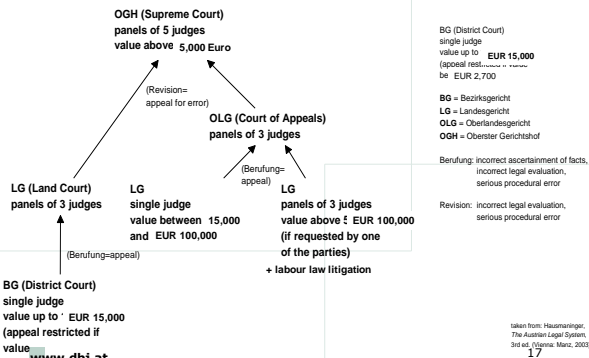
OGH (Supreme Court)
panels of 5 judges
value above 5,000 Euro

(Revision= appeal for error)

OLG (Court of Appeals)
panels of 3 judges

(Berufung= appeal)

LG (Land Court)
panels of 3 judges

LG
single judge
value between 15,000
and EUR 100,000

LG
panels of 3 judges
value above 5 EUR 100,000
(if requested by one of the parties)
+ labour law litigation

(Berufung=appeal)

BG (District Court)
single judge
value up to ' EUR 15,000
(appeal restricted if value

www.dbj.at

BG (District Court)
single judge
value up to EUR 15,000
(appeal restricted if value
be EUR 2,700

BG = Bezirksgericht
LG = Landesgericht
OLG = Oberlandesgericht
OGH = Oberster Gerichtshof

Berufung: incorrect ascertainment of facts, incorrect legal evaluation, serious procedural error

Revision: incorrect legal evaluation, serious procedural error

taken from: Hausmaninger, The Austrian Legal System, 3rd ed. (Vienna: Manz, 2003)

17